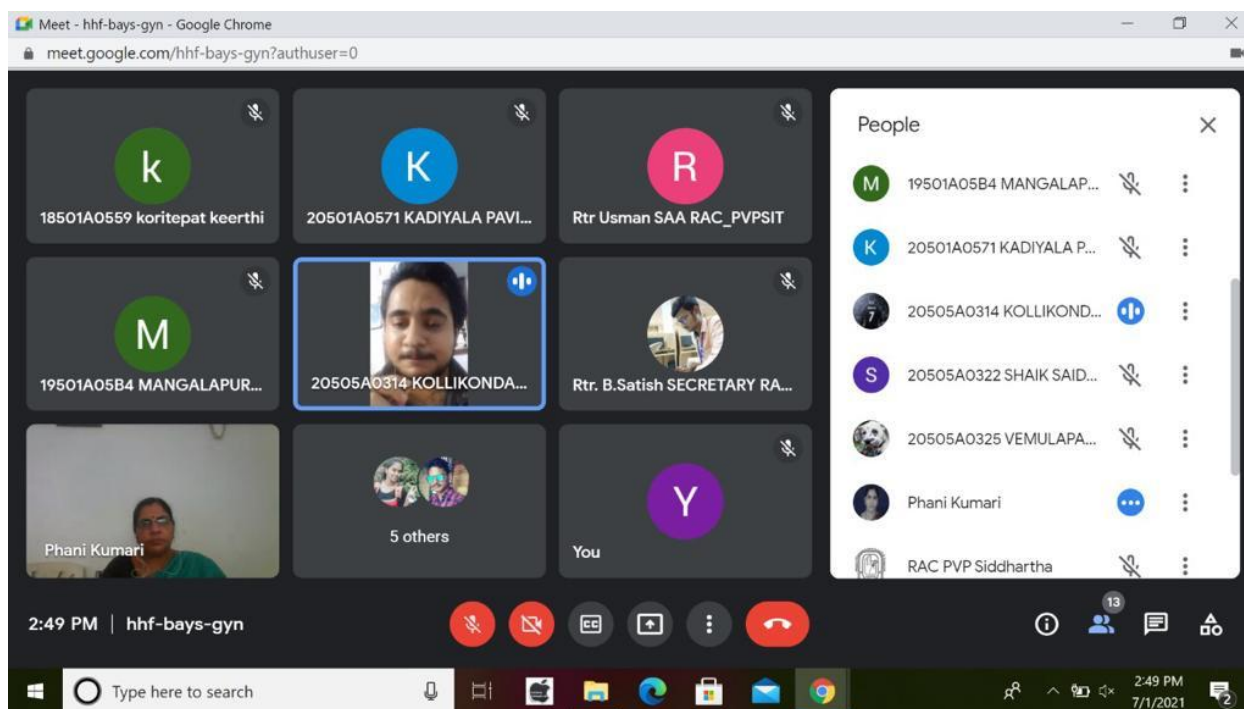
Meet - hhf-bays-gyn - Google Chrome

meet.google.com/hhf-bays-gyn?authuser=0

k
18501A0559 koritepat keerthi

K
20501A0571 KADIYALA PAVI...

R
Rtr Usman SAA RAC_PVPSIT

M
19501A05B4 MANGALAPUR...

20505A0314 KOLLIKONDA...

Rtr. B.Satish SECRETARY RA...

Phani Kumari

5 others

Y
You

People

M 19501A05B4 MANGALAP...

K 20501A0571 KADIYALA P...

20505A0314 KOLLIKOND...

S 20505A0322 SHAIK SAID...

20505A0325 VEMULAPA...

Phani Kumari

RAC PVP Siddhartha

2:49 PM | hhf-bays-gyn

13

Type here to search

2:49 PM
7/1/2021